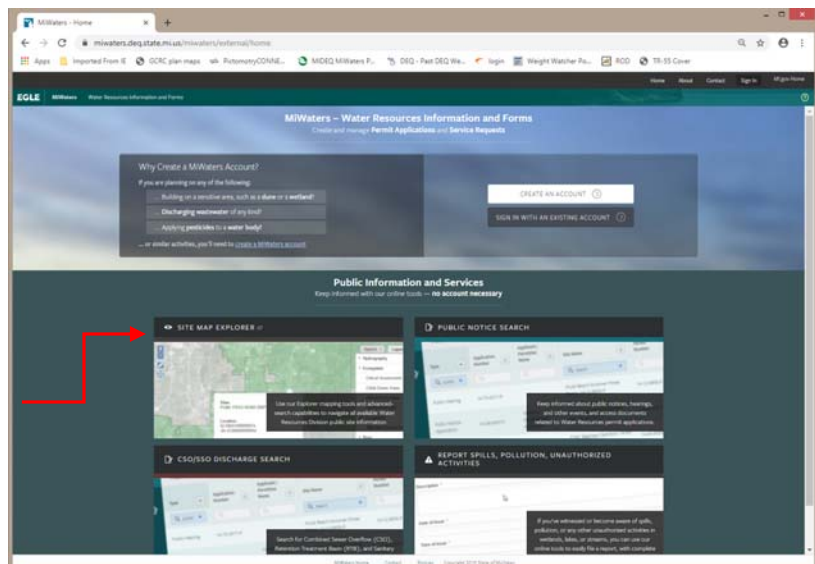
MiWaters - Home

miwaters.deq.state.mi.us/miwaters/external/home

Apps Imported From IE GCRC plan maps PictometryCONNE... MIDEQ MiWaters P... DEQ - Past DEQ We... login Weight Watcher Po... ROD TR-55 Cover

Home About Contact Sign In MI.gov Home

EGLE MiWaters Water Resources Information and Forms

MiWaters – Water Resources Information and Forms
Create and manage Permit Applications and Service Requests

Why Create a MiWaters Account?
If you are planning on any of the following:
Building on a sensitive area, such as a dune or a wetland?
Discharging wastewater of any kind?
Applying pesticides to a water body?
... or similar activities, you'll need to create a MiWaters account

CREATE AN ACCOUNT
SIGN IN WITH AN EXISTING ACCOUNT

Public Information and Services
Keep informed with our online tools — no account necessary

SITE MAP EXPLORER
Use our Explorer mapping tools and advanced-search capabilities to navigate all available Water Resources Division public site information.

PUBLIC NOTICE SEARCH
Keep informed about public notices, hearings, and other events, and access documents related to Water Resources permit applications.

CSO/SSO DISCHARGE SEARCH
Search for Combined Sewer Overflow (CSO), Retention Treatment Basin (RTB), and Sanitary

REPORT SPILLS, POLLUTION, UNAUTHORIZED ACTIVITIES
If you've witnessed or become aware of spills, pollution, or any other unauthorized activities in wetlands, lakes, or streams, you can use our online tools to easily file a report, with complete